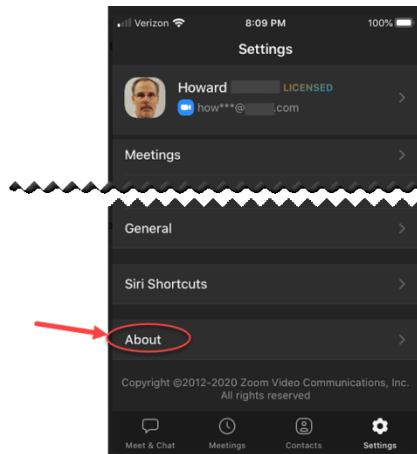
Verizon 8:09 PM 100%

Settings

Howard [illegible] LICENSED
how***@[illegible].com

Meetings

General

Siri Shortcuts

About

Copyright ©2012-2020 Zoom Video Communications, Inc. All rights reserved

Meet & Chat Meetings Contacts Settings